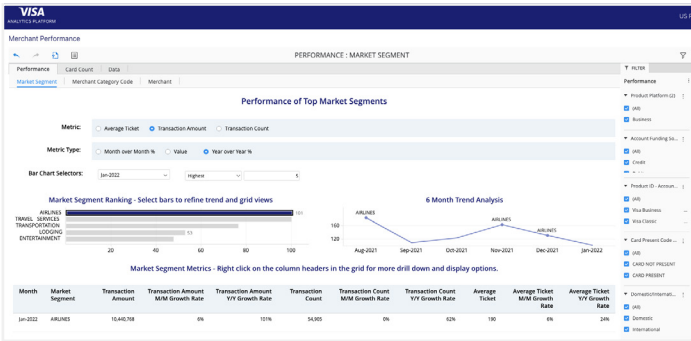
VISA
ANALYTICS PLATFORM

US

Merchant Performance

PERFORMANCE : MARKET SEGMENT

Performance | Card Count | Data

Market Segment | Merchant Category Code | Merchant

Performance of Top Market Segments

Metric: Average Ticket | Transaction Amount | Transaction Count

Metric Type: Month over Month % | Value | Year over Year %

Bar Chart Selectors: Jan-2022 | Highest | 5

Market Segment Ranking - Select bars to refine trend and grid views

AIRLINES
TRAVEL SERVICES
TRANSPORTATION
LODGING
ENTERTAINMENT

151

53

20 40 60 80 100

6 Month Trend Analysis

AIRLINES

AIRLINES

AIRLINES

160

120

Aug-2021 Sep-2021 Oct-2021 Nov-2021 Dec-2021 Jan-2022

Market Segment Metrics - Right click on the column headers in the grid for more drill down and display options.

| Month | Market Segment | Transaction Amount | Transaction Amount M/M Growth Rate | Transaction Amount Y/Y Growth Rate | Transaction Count | Transaction Count M/M Growth Rate | Transaction Count Y/Y Growth Rate | Average Ticket | Average Ticket M/M Growth Rate | Average Ticket Y/Y Growth Rate |
|---|---|---|---|---|---|---|---|---|---|---|
| Jan-2022 | AIRLINES | 10,440,768 | 6% | 151% | 54,905 | 0% | 62% | 190 | 6% | 24% |

FILTER

Performance

Product Platform (2)
(All)
Business

Account Funding So...
(All)
Credit

Product ID - Accoun...
(All)
Visa Business
Visa Classic

Card Present Code ...
(All)
CARD NOT PRESENT
CARD PRESENT

Domestic/Internati...
(All)
Domestic
International